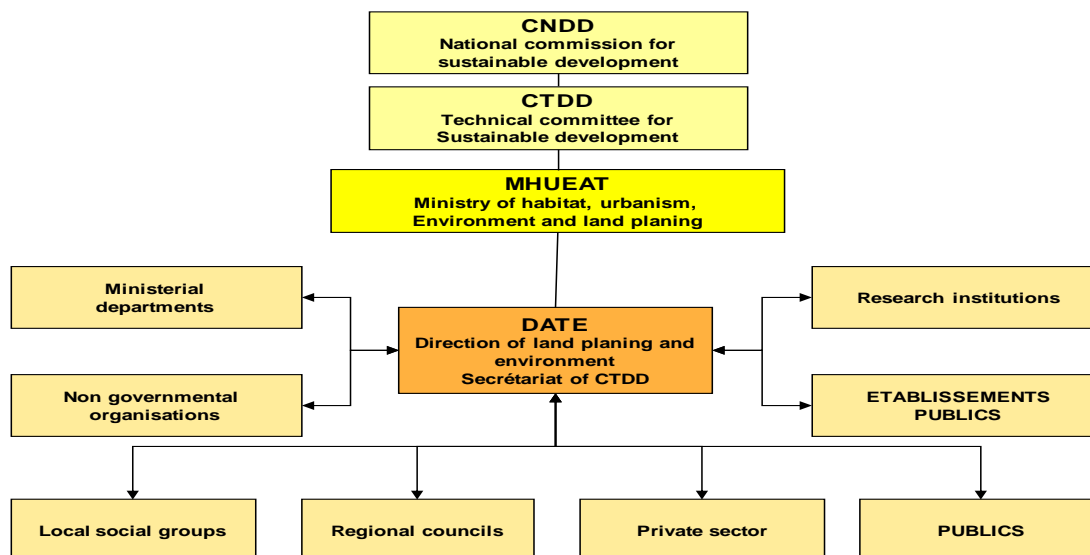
CNDD
National commission for sustainable development

CTDD
Technical committee for Sustainable development

MHUEAT
Ministry of habitat, urbanism, Environment and land planing

Ministerial departments

Non governmental organisations

DATE
Direction of land planing and environment
Secrétariat of CTDD

Research institutions

ETABLISSEMENTS PUBLICS

Local social groups

Regional councils

Private sector

PUBLICS